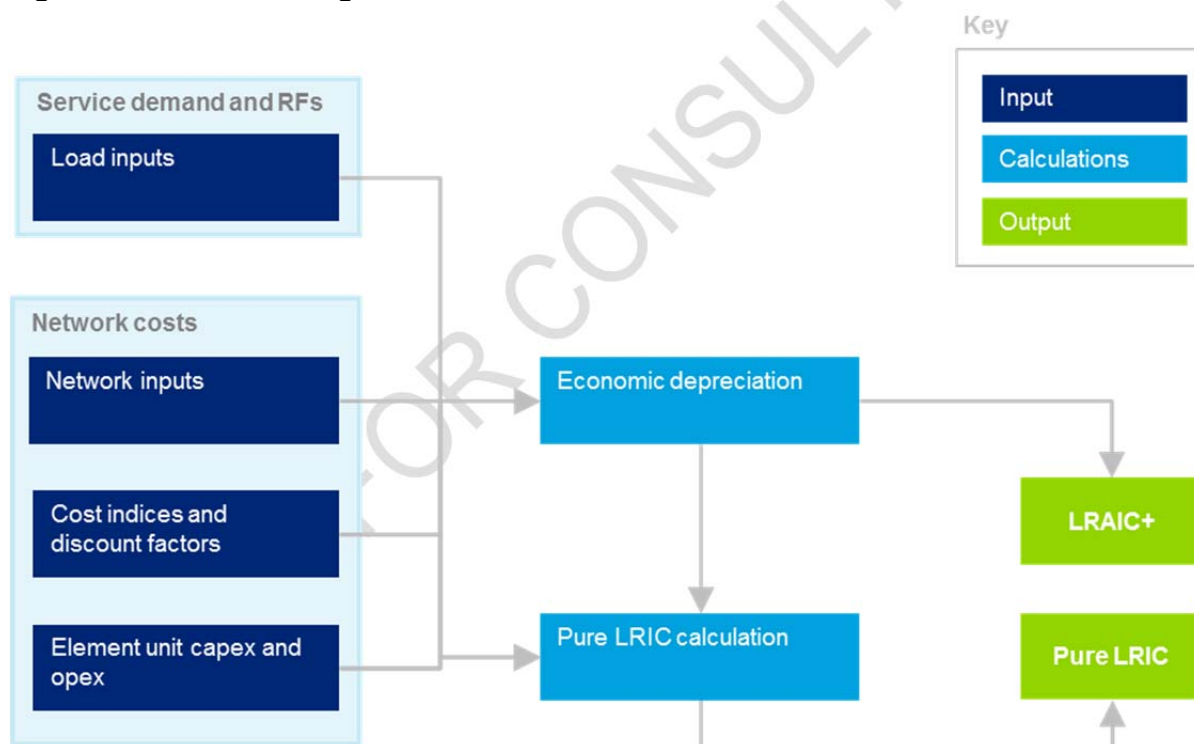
Key

Input

Calculations

Output

Service demand and RFs

Load inputs

Network costs

Network inputs

Cost indices and discount factors

Element unit capex and opex

Economic depreciation

Pure LRIC calculation

LRAIC+

Pure LRIC

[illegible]OR CONSUL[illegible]